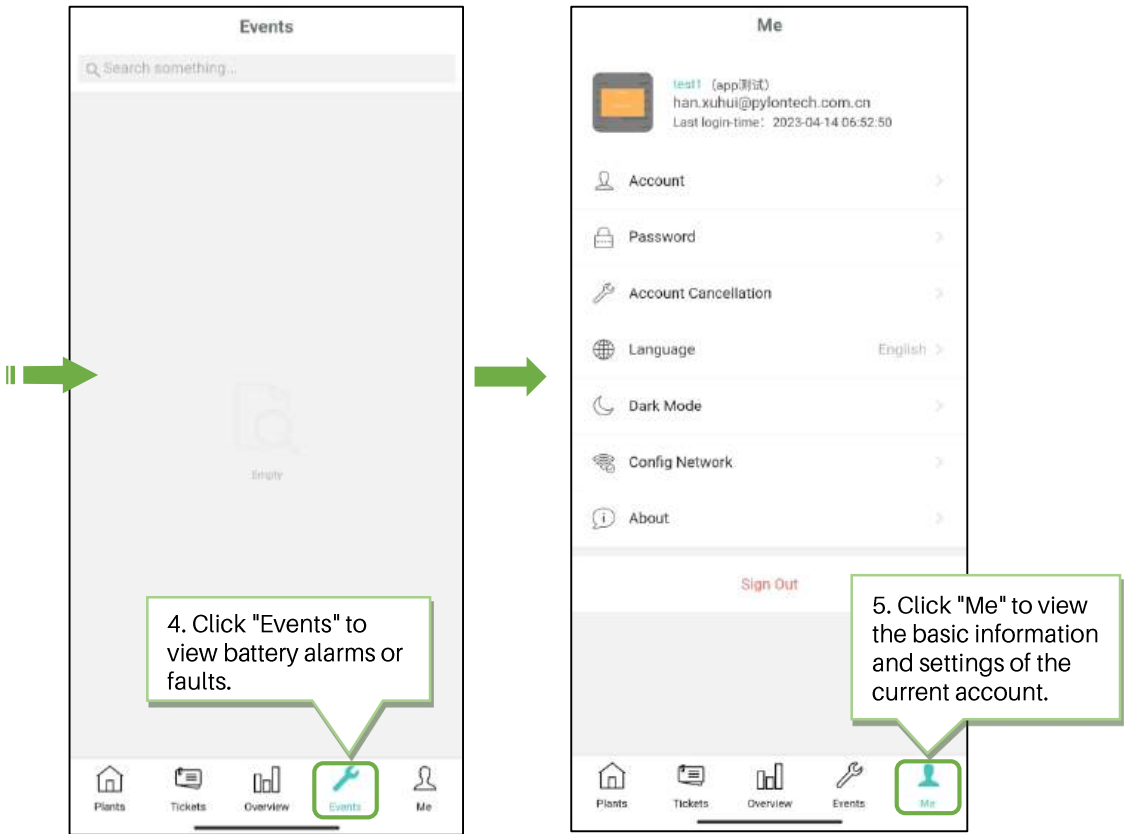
Events

Search something...

Empty

4. Click "Events" to view battery alarms or faults.

Plants Tickets Overview Events Me

Me

test1 (app测试)
han.xuhui@pylontech.com.cn
Last login-time: 2023-04-14 06:52:50

Account

Password

Account Cancellation

Language English

Dark Mode

Config Network

About

Sign Out

5. Click "Me" to view the basic information and settings of the current account.

Plants Tickets Overview Events Me